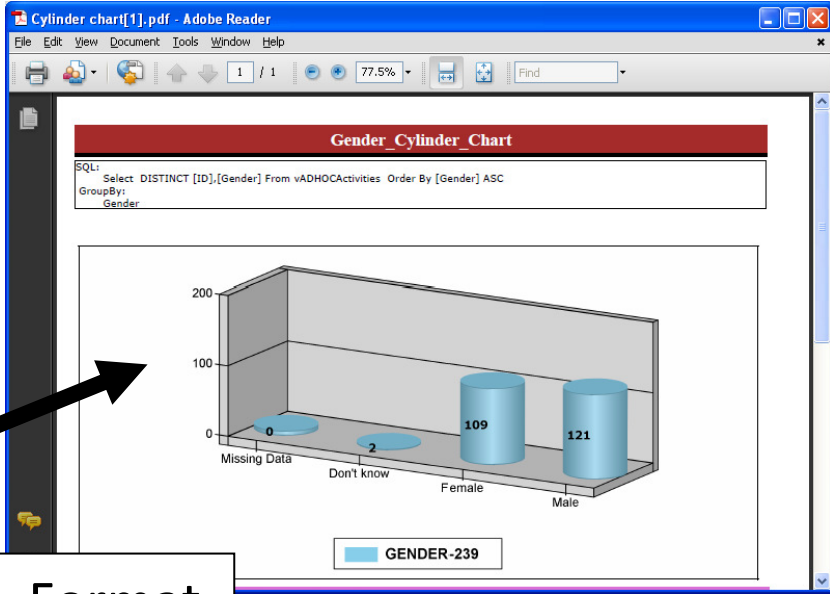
Cylinder chart[1].pdf - Adobe Reader

File Edit View Document Tools Window Help

1 / 1 77.5% Find

Gender_Cylinder_Chart

SQL:
Select DISTINCT [ID],[Gender] From vADHOCActivities Order By [Gender] ASC
GroupBy:
Gender

200
100
0
0
2
109
121
Missing Data
Don't know
Female
Male

GENDER-239

Format